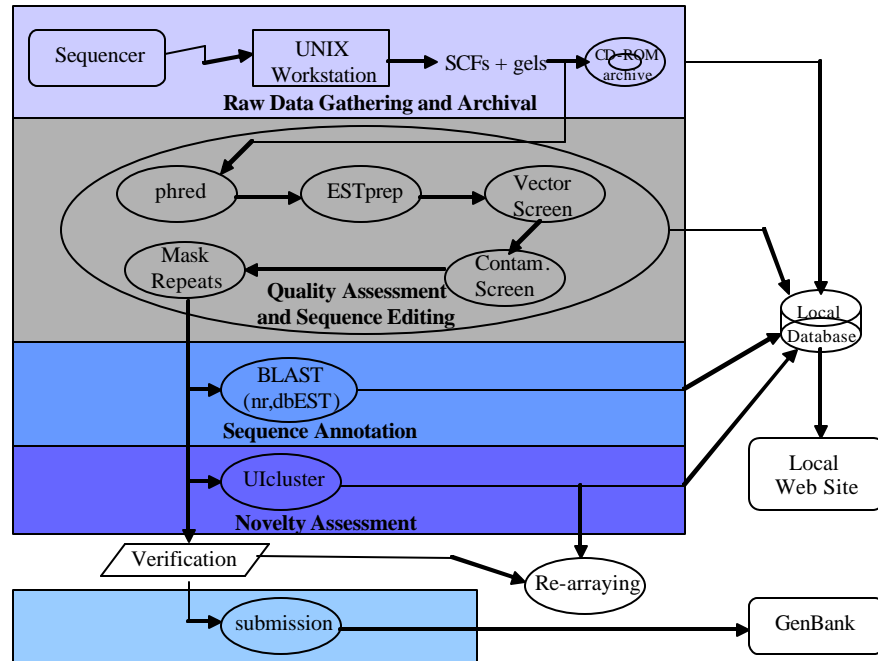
Sequencer

UNIX Workstation

SCFs + gels

CD-ROM archive

Raw Data Gathering and Archival

phred

ESTprep

Vector Screen

Mask Repeats

Contam. Screen

Quality Assessment and Sequence Editing

Local Database

BLAST (nr,dbEST)

Sequence Annotation

UIcluster

Novelty Assessment

Local Web Site

Verification

Re-arraying

submission

GenBank